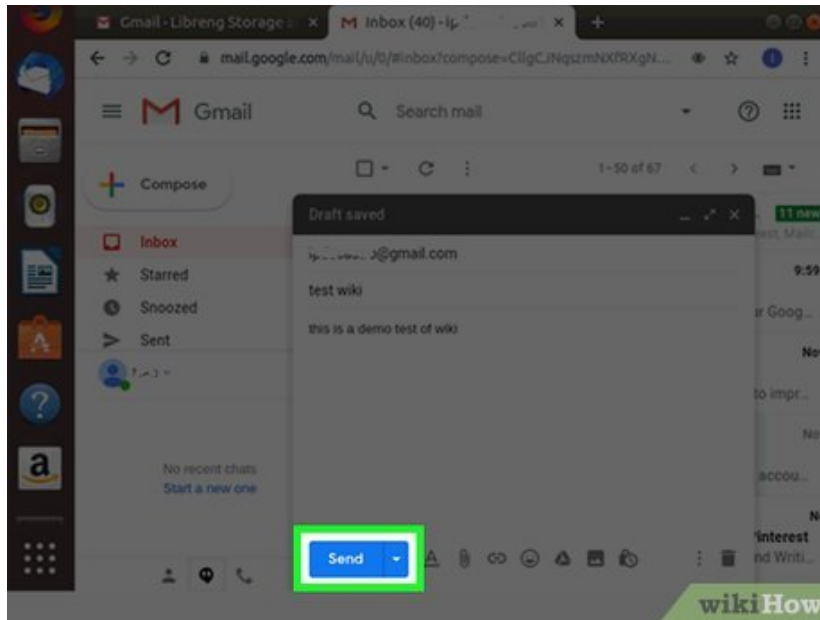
Gmail - Libreng Storage
Inbox (40) - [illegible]
mail.google.com/mail/u/0/#inbox?compose=CllgCJNqszmNXfRXgN...

Gmail
Search mail
Compose
Inbox
Starred
Snoozed
Sent
1-50 of 67
11 new
Draft saved
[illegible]@gmail.com
test wiki
this is a demo test of wiki
No recent chats
Start a new one
Send
9:59
r Goog...
No
to impr...
No
accou...
Pinterest
nd Writi...
wikiHow